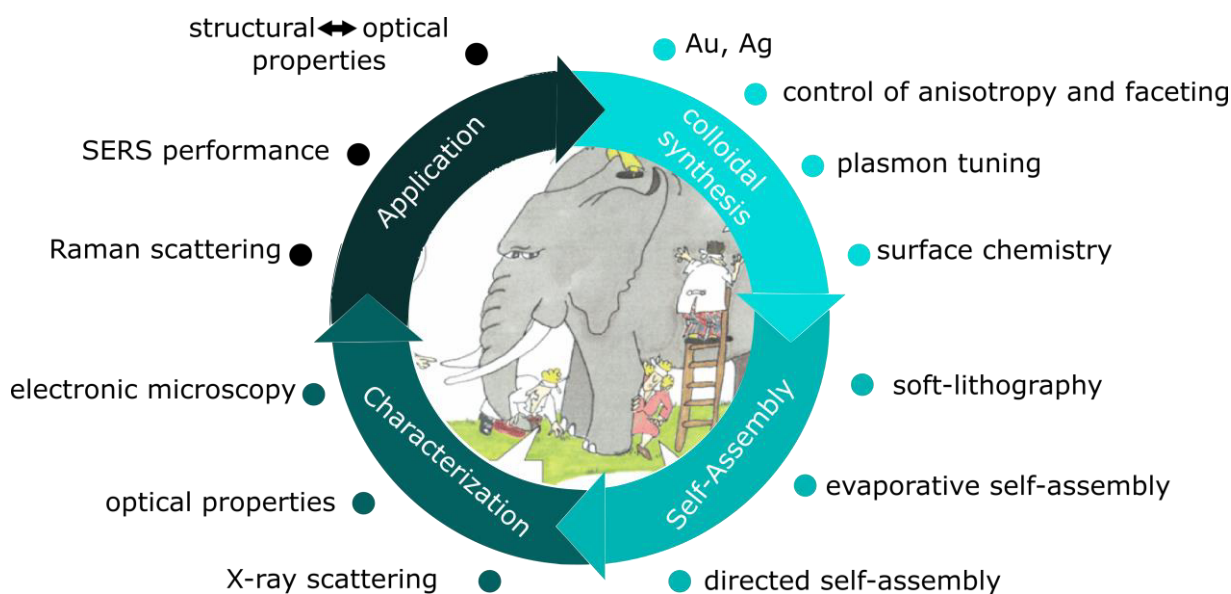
structural ↔ optical properties

SERS performance

Raman scattering

Application

colloidal synthesis

Au, Ag

control of anisotropy and faceting

plasmon tuning

surface chemistry

Self-Assembly

soft-lithography

evaporative self-assembly

directed self-assembly

Characterization

electronic microscopy

optical properties

X-ray scattering